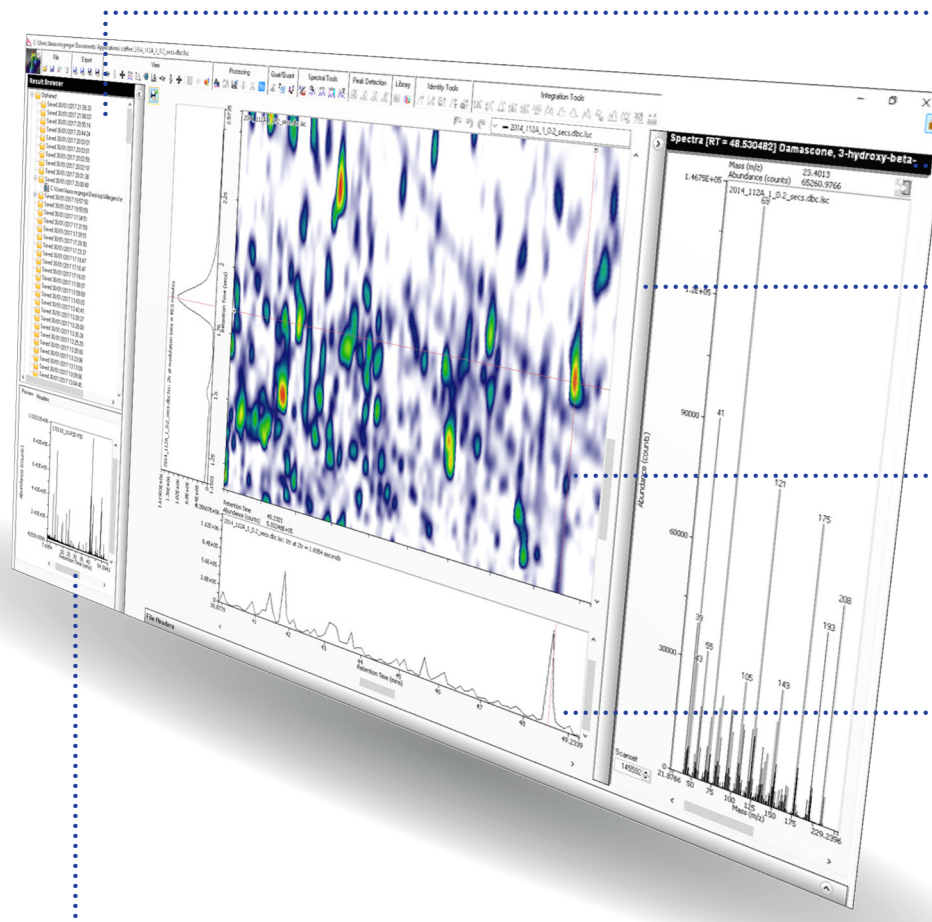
File
Export
View
Processing
Qual/Quant
Spectral Tools
Peak Detection
Library
Identity Tools
Integration Tools
Result Browser
Preview
Headers
2014_112A_1_0.2_secs.dbc.lsc
Retention Time (mins)
Abundance (counts)
Retention Time
Abundance (counts)
49.2333
File Headers
Spectra [RT = 48.530482] Damascone, 3-hydroxy-beta-
Mass (m/z)
Abundance (counts)
23.4013
65260.9766
1.4675E+05
2014_112A_1_0.2_secs.dbc.lsc
69
1.2E+05
90000
41
121
175
60000
208
193
39
55
43
30000
105
143
Abundance (counts)
21.8766
50
75
100
125
150
175
229.2296
Mass (m/z)
Scan
145592
41
42
43
44
45
46
47
48